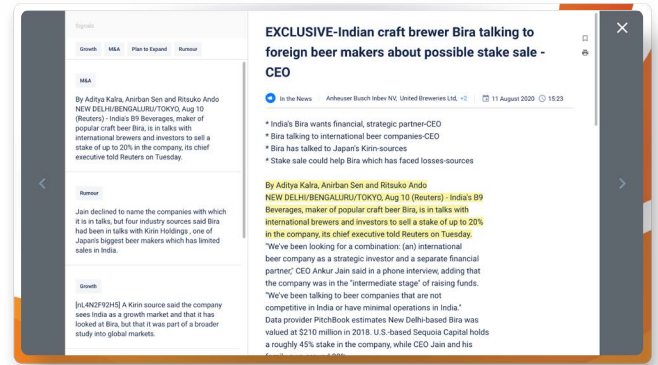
Signals

Growth M&A Plan to Expand Rumour

M&A

By Aditya Kalra, Anirban Sen and Ritsuko Ando NEW DELHI/BENGALURU/TOKYO, Aug 10 (Reuters) - India's B9 Beverages, maker of popular craft beer Bira, is in talks with international brewers and investors to sell a stake of up to 20% in the company, its chief executive told Reuters on Tuesday.

Rumour

Jain declined to name the companies with which it is in talks, but four industry sources said Bira had been in talks with Kirin Holdings , one of Japan's biggest beer makers which has limited sales in India.

Growth

[nL4N2F92H5] A Kirin source said the company sees India as a growth market and that it has looked at Bira, but that it was part of a broader study into global markets.

EXCLUSIVE-Indian craft brewer Bira talking to foreign beer makers about possible stake sale - CEO

In the News Anheuser Busch Inbev NV, United Breweries Ltd, +2 11 August 2020 15:23

* India's Bira wants financial, strategic partner-CEO
* Bira talking to international beer companies-CEO
* Bira has talked to Japan's Kirin-sources
* Stake sale could help Bira which has faced losses-sources

By Aditya Kalra, Anirban Sen and Ritsuko Ando
NEW DELHI/BENGALURU/TOKYO, Aug 10 (Reuters) - India's B9 Beverages, maker of popular craft beer Bira, is in talks with international brewers and investors to sell a stake of up to 20% in the company, its chief executive told Reuters on Tuesday.
"We've been looking for a combination: (an) international beer company as a strategic investor and a separate financial partner," CEO Ankur Jain said in a phone interview, adding that the company was in the "intermediate stage" of raising funds.
"We've been talking to beer companies that are not competitive in India or have minimal operations in India."
Data provider PitchBook estimates New Delhi-based Bira was valued at $210 million in 2018. U.S.-based Sequoia Capital holds a roughly 45% stake in the company, while CEO Jain and his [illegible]